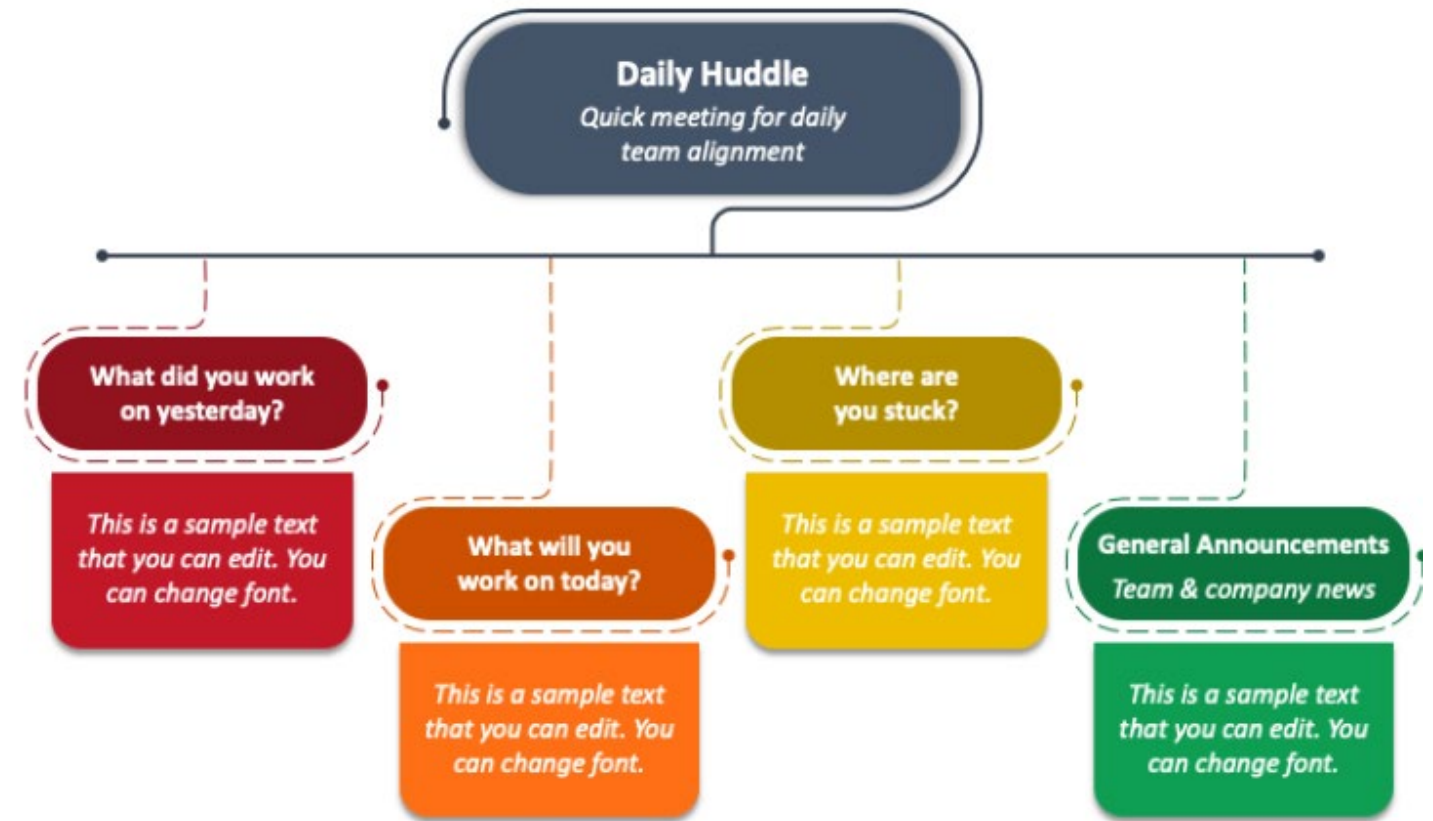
Daily Huddle
Quick meeting for daily team alignment

What did you work on yesterday?

This is a sample text that you can edit. You can change font.

What will you work on today?

This is a sample text that you can edit. You can change font.

Where are you stuck?

This is a sample text that you can edit. You can change font.

General Announcements
Team & company news

This is a sample text that you can edit. You can change font.